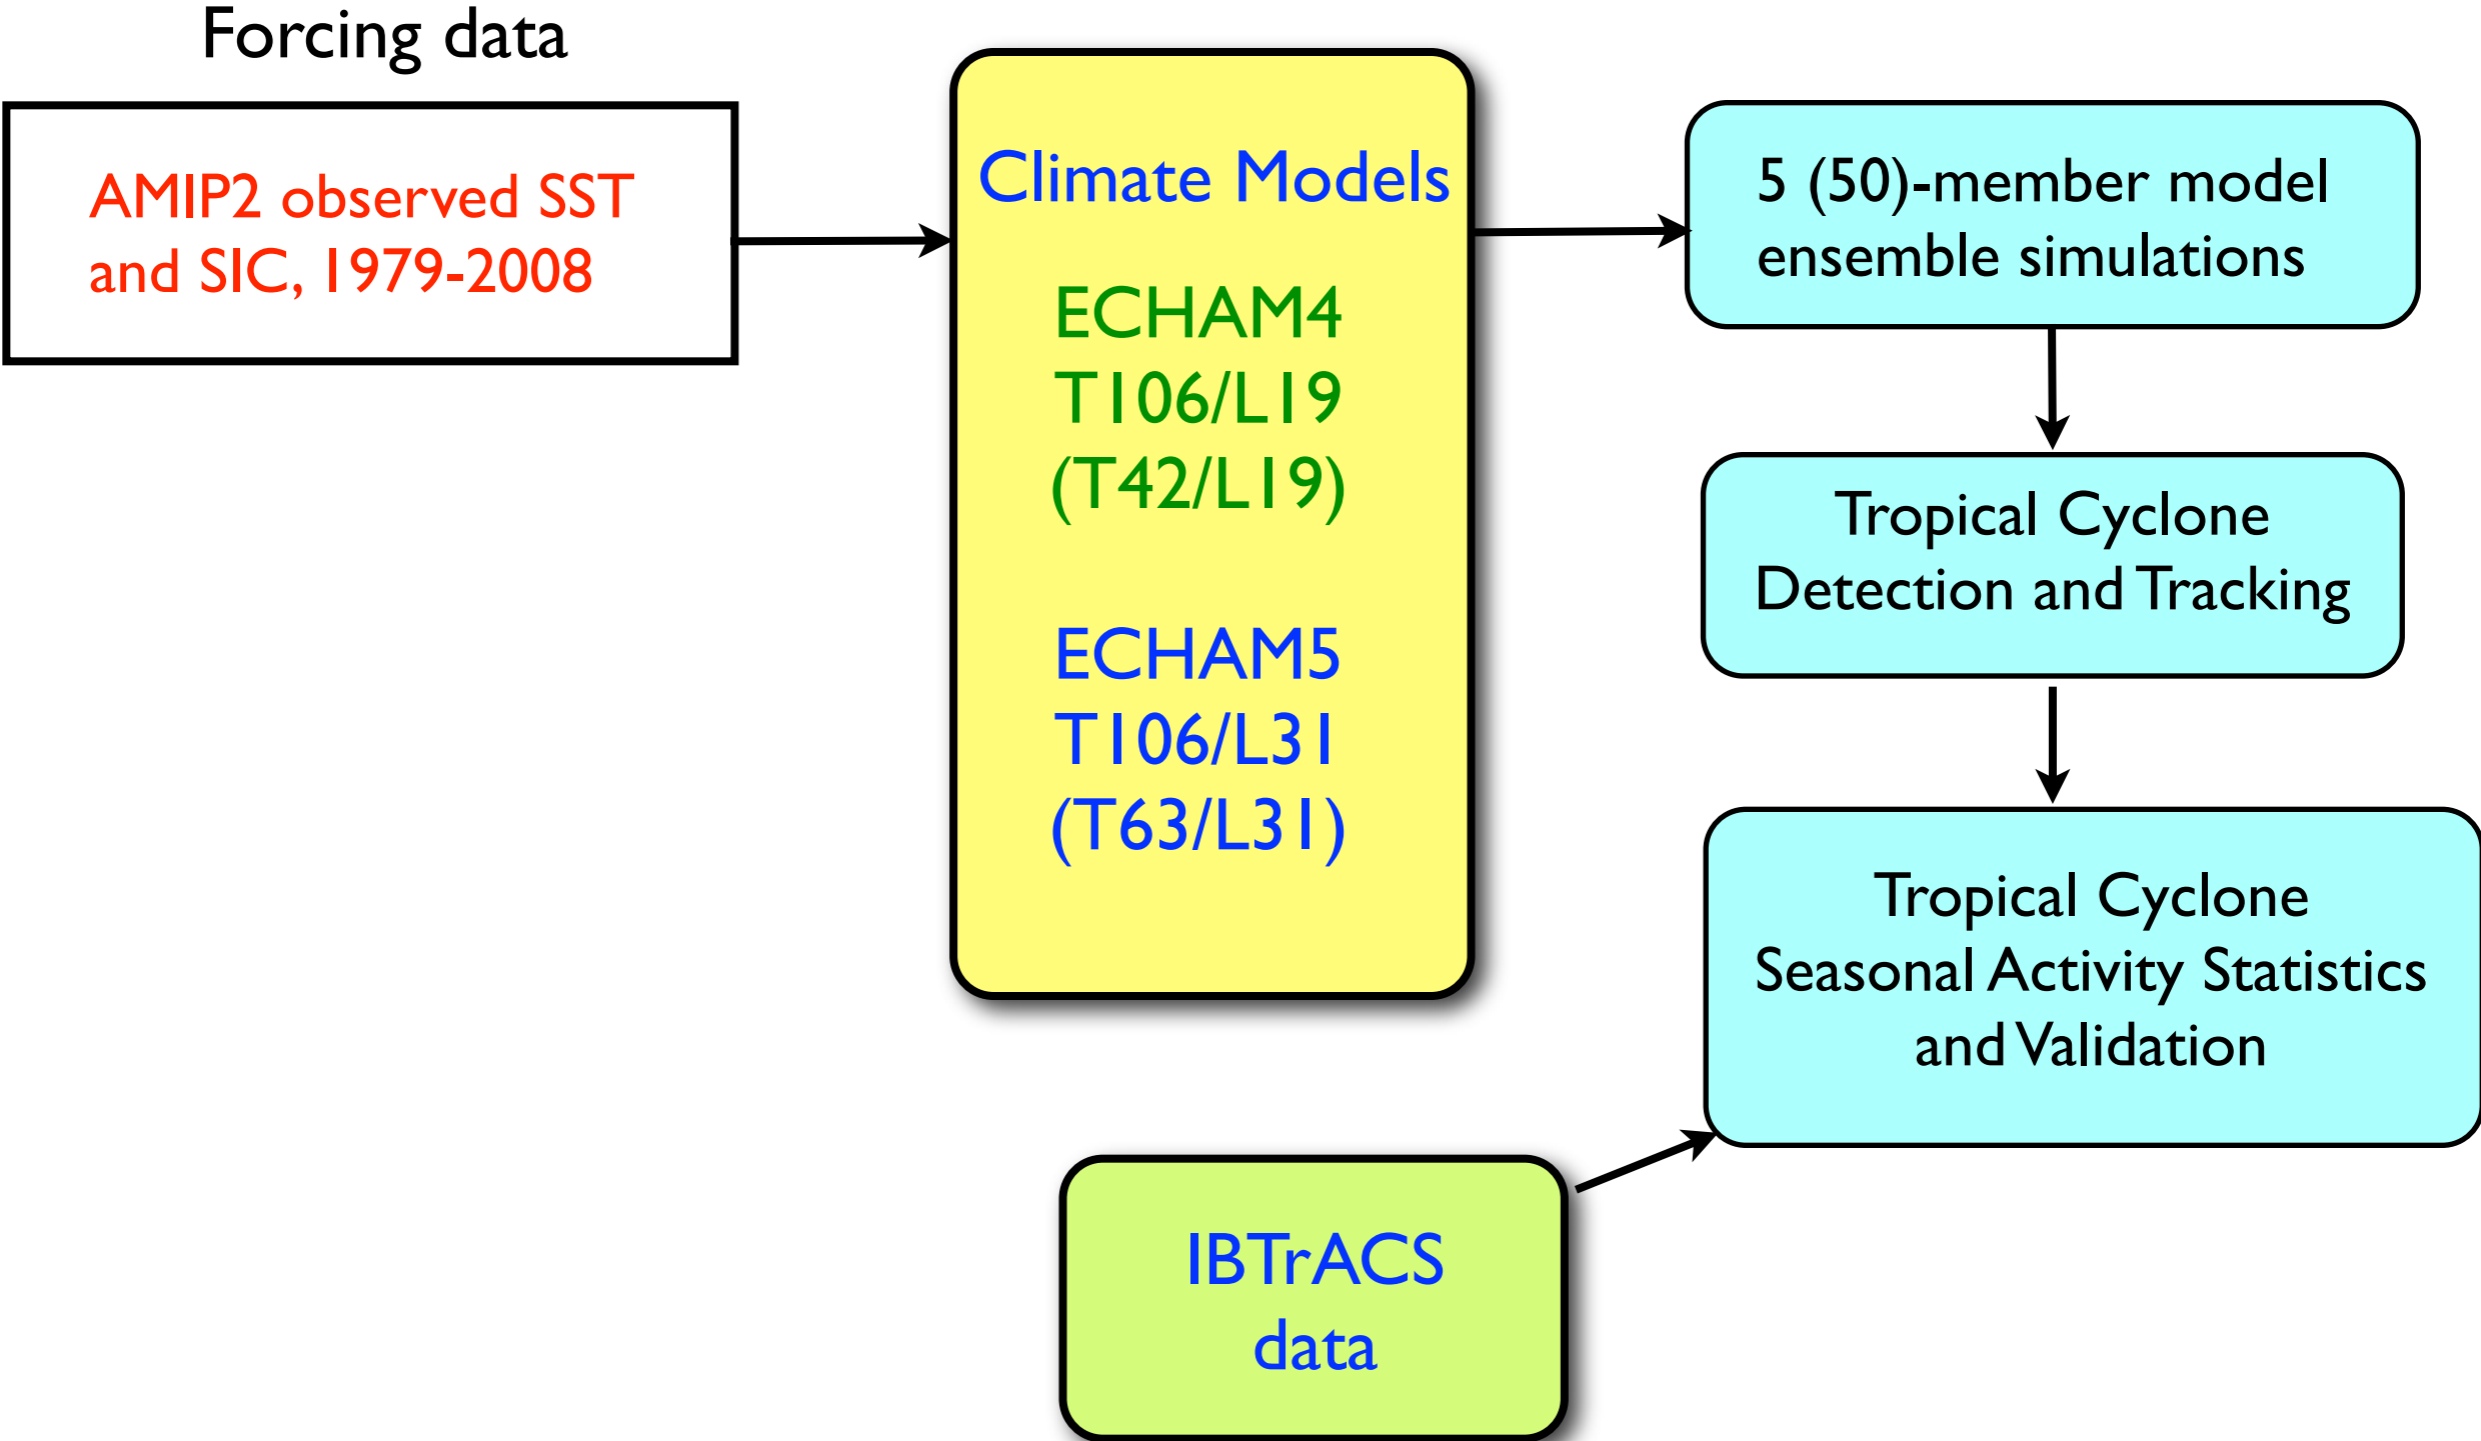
Forcing data

AMIP2 observed SST and SIC, 1979-2008

Climate Models

ECHAM4
T106/L19
(T42/L19)

ECHAM5
T106/L31
(T63/L31)

5 (50)-member model ensemble simulations

Tropical Cyclone Detection and Tracking

Tropical Cyclone Seasonal Activity Statistics and Validation

IBTrACS data